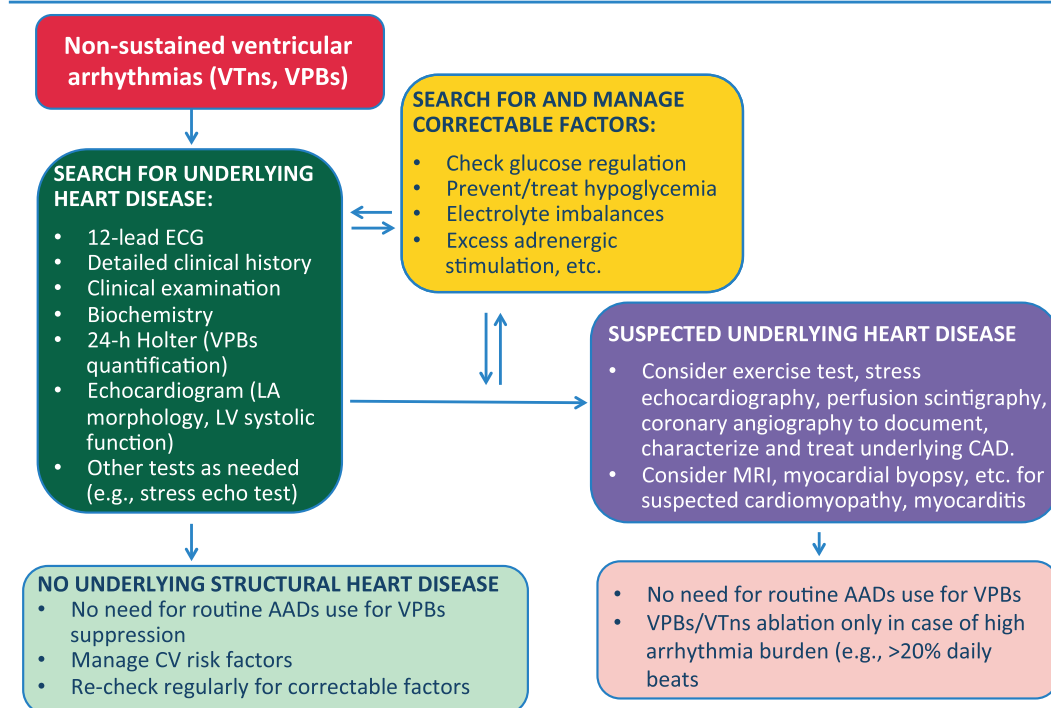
Non-sustained ventricular arrhythmias (VTns, VPBs)

SEARCH FOR AND MANAGE CORRECTABLE FACTORS:
- Check glucose regulation
- Prevent/treat hypoglycemia
- Electrolyte imbalances
- Excess adrenergic stimulation, etc.

SEARCH FOR UNDERLYING HEART DISEASE:
- 12-lead ECG
- Detailed clinical history
- Clinical examination
- Biochemistry
- 24-h Holter (VPBs quantification)
- Echocardiogram (LA morphology, LV systolic function)
- Other tests as needed (e.g., stress echo test)

SUSPECTED UNDERLYING HEART DISEASE
- Consider exercise test, stress echocardiography, perfusion scintigraphy, coronary angiography to document, characterize and treat underlying CAD.
- Consider MRI, myocardial byopsy, etc. for suspected cardiomyopathy, myocarditis

NO UNDERLYING STRUCTURAL HEART DISEASE
- No need for routine AADs use for VPBs suppression
- Manage CV risk factors
- Re-check regularly for correctable factors

- No need for routine AADs use for VPBs
- VPBs/VTns ablation only in case of high arrhythmia burden (e.g., >20% daily beats